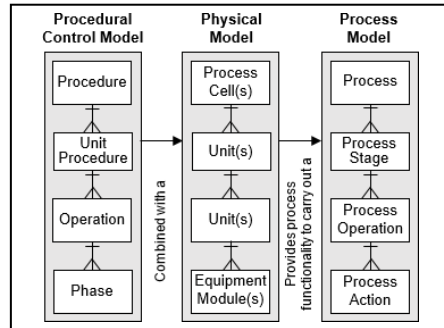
Procedural Control Model

Procedure

Unit Procedure

Operation

Phase

Combined with a

Physical Model

Process Cell(s)

Unit(s)

Unit(s)

Equipment Module(s)

Provides process functionality to carry out a

Process Model

Process

Process Stage

Process Operation

Process Action